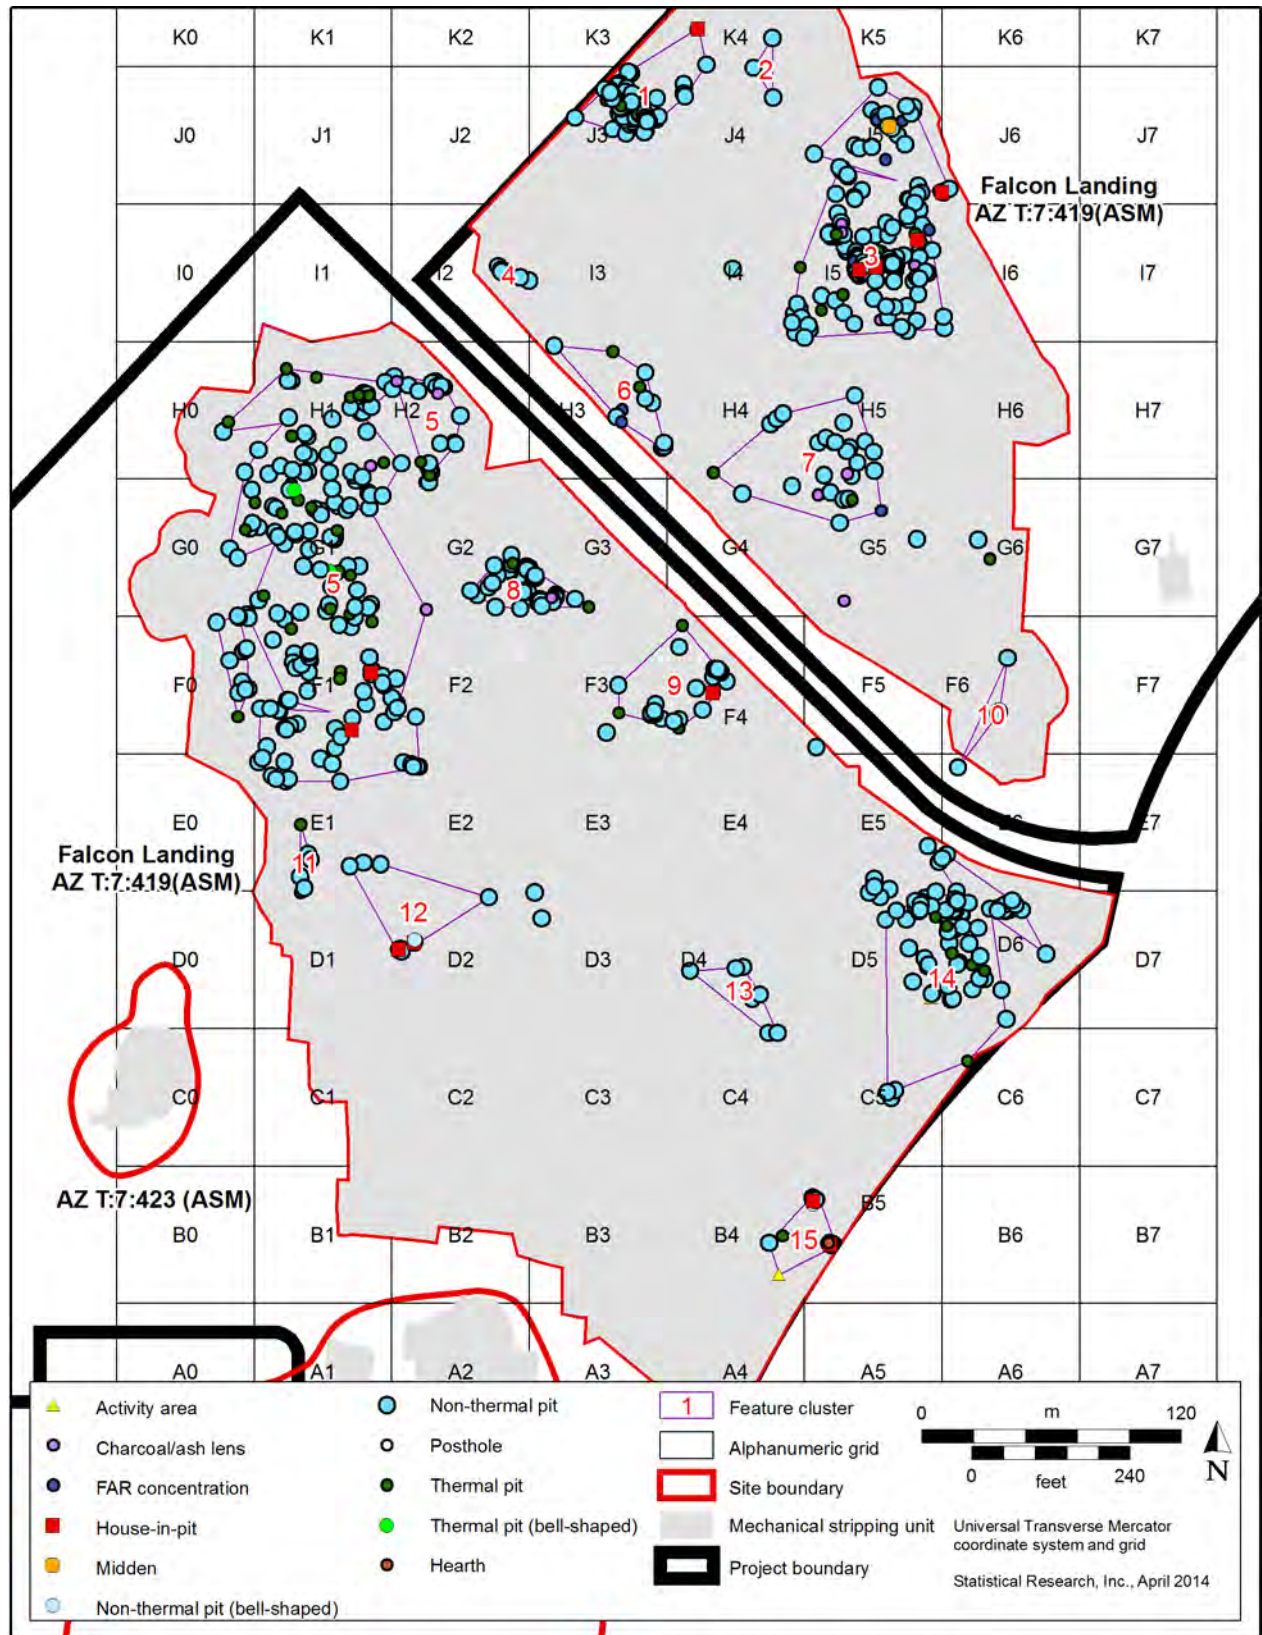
K0 K1 K2 K3 K4 K5 K6 K7
J0 J1 J2 J3 J4 J5 J6 J7
I0 I1 I2 I3 I4 I5 I6 I7
H0 H1 H2 H3 H4 H5 H6 H7
G0 G1 G2 G3 G4 G5 G6 G7
F0 F1 F2 F3 F4 F5 F6 F7
E0 E1 E2 E3 E4 E5 E6 E7
D0 D1 D2 D3 D4 D5 D6 D7
C0 C1 C2 C3 C4 C5 C6 C7
B0 B1 B2 B3 B4 B5 B6 B7
A0 A1 A2 A3 A4 A5 A6 A7

1 2 3 4 5 5 6 7 8 9 10 11 12 13 14 15

Falcon Landing
AZ T:7:419(ASM)

Falcon Landing
AZ T:7:419(ASM)

AZ T:7:423 (ASM)

Activity area
Charcoal/ash lens
FAR concentration
House-in-pit
Midden
Non-thermal pit (bell-shaped)
Non-thermal pit
Posthole
Thermal pit
Thermal pit (bell-shaped)
Hearth
1 Feature cluster
Alphanumeric grid
Site boundary
Mechanical stripping unit
Project boundary

0 m 120
0 feet 240
N

Universal Transverse Mercator coordinate system and grid

Statistical Research, Inc., April 2014